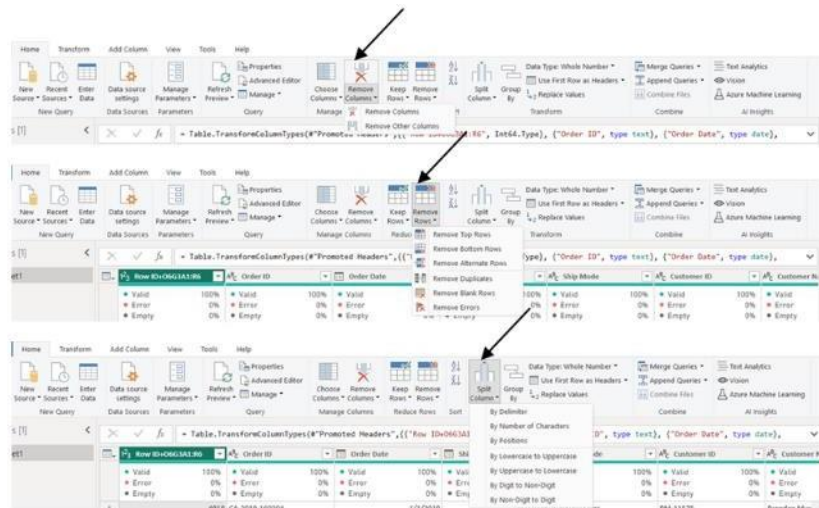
Home Transform Add Column View Tools Help

New Source Recent Sources Enter Data
New Query
Data source settings
Data Sources
Manage Parameters
Parameters
Refresh Preview
Properties
Advanced Editor
Manage
Query
Choose Columns
Remove Columns
Manage
Remove Columns
Remove Other Columns
Keep Rows
Remove Rows
Split Column
Group By
Data Type: Whole Number
Use First Row as Headers
Replace Values
Transform
Merge Queries
Append Queries
Combine Files
Combine
Text Analytics
Vision
Azure Machine Learning
AI Insights

= Table.TransformColumnTypes(#"Promoted Headers",{{"Row ID=O6G3A1:R6", Int64.Type}, {"Order ID", type text}, {"Order Date", type date},

Home Transform Add Column View Tools Help

New Source Recent Sources Enter Data
New Query
Data source settings
Data Sources
Manage Parameters
Parameters
Refresh Preview
Properties
Advanced Editor
Manage
Query
Choose Columns
Remove Columns
Manage Columns
Keep Rows
Remove Rows
Reduce
Split Column
Group By
Data Type: Whole Number
Use First Row as Headers
Replace Values
Transform
Merge Queries
Append Queries
Combine Files
Combine
Text Analytics
Vision
Azure Machine Learning
AI Insights

= Table.TransformColumnTypes(#"Promoted Headers",{{"Row ID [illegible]}, {"Order ID", type text}, {"Order Date", type date},

Remove Top Rows
Remove Bottom Rows
Remove Alternate Rows
Remove Duplicates
Remove Blank Rows
Remove Errors

Row ID=O6G3A1:R6 | Order ID | Order Date | Ship Mode | Customer ID | Customer N
Valid 100% | Valid 100% | Valid | Valid 100% | Valid 100% | Valid
Error 0% | Error 0% | Error | Error 0% | Error 0% | Error
Empty 0% | Empty 0% | Empty | Empty 0% | Empty 0% | Empty

Home Transform Add Column View Tools Help

New Source Recent Sources Enter Data
New Query
Data source settings
Data Sources
Manage Parameters
Parameters
Refresh Preview
Properties
Advanced Editor
Manage
Query
Choose Columns
Remove Columns
Manage Columns
Keep Rows
Remove Rows
Reduce Rows
Sort
Split Column
Group By
Data Type: Whole Number
Use First Row as Headers
Replace Values
Merge Queries
Append Queries
Combine Files
Combine
Text Analytics
Vision
Azure Machine Learning
AI Insights

= Table.TransformColumnTypes(#"Promoted Headers",{{"Row ID=O6G3A1 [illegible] D", type text}, {"Order Date", type date},

By Delimiter
By Number of Characters
By Positions
By Lowercase to Uppercase
By Uppercase to Lowercase
By Digit to Non-Digit
By Non-Digit to Digit

Row ID=O6G3A1:R6 | Order ID | Order Date | Sh | ode | Customer ID | Customer N
Valid 100% | Valid 100% | Valid 100% | Valid | Valid 100% | Valid 100% | Valid
Error 0% | Error 0% | Error 0% | Error | Error 0% | Error 0% | Error
Empty 0% | Empty 0% | Empty 0% | Empty | Empty 0% | Empty 0% | Empty